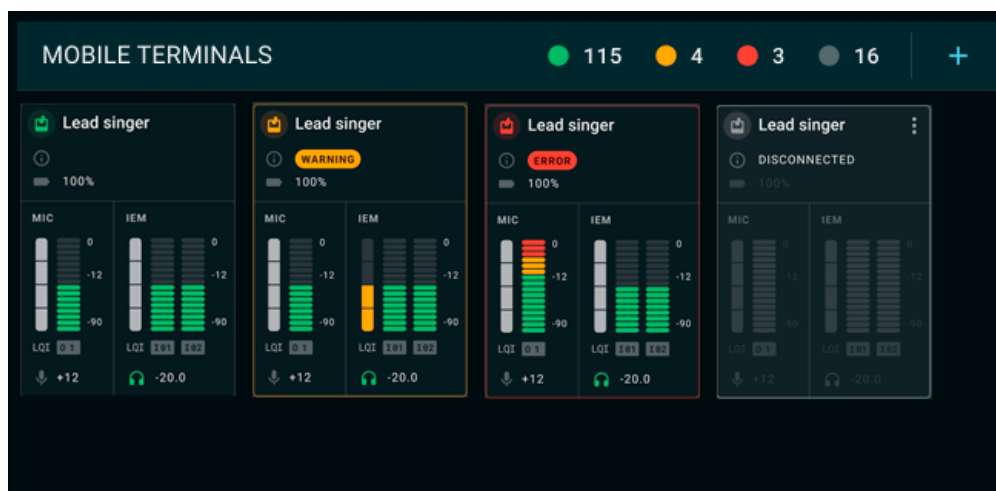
MOBILE TERMINALS 115 4 3 16 +

Lead singer
100%
MIC
IEM
0
-12
-90
0
-12
-90
LQI O 1
LQI I01 I02
+12
-20.0

Lead singer
WARNING
100%
MIC
IEM
0
-12
-90
0
-12
-90
LQI O 1
LQI I01 I02
+12
-20.0

Lead singer
ERROR
100%
MIC
IEM
0
-12
-90
0
-12
-90
LQI O 1
LQI I01 I02
+12
-20.0

Lead singer
DISCONNECTED
100%
MIC
IEM
0
-12
-90
0
-12
-90
LQI O 1
LQI I01 I02
+12
-20.0